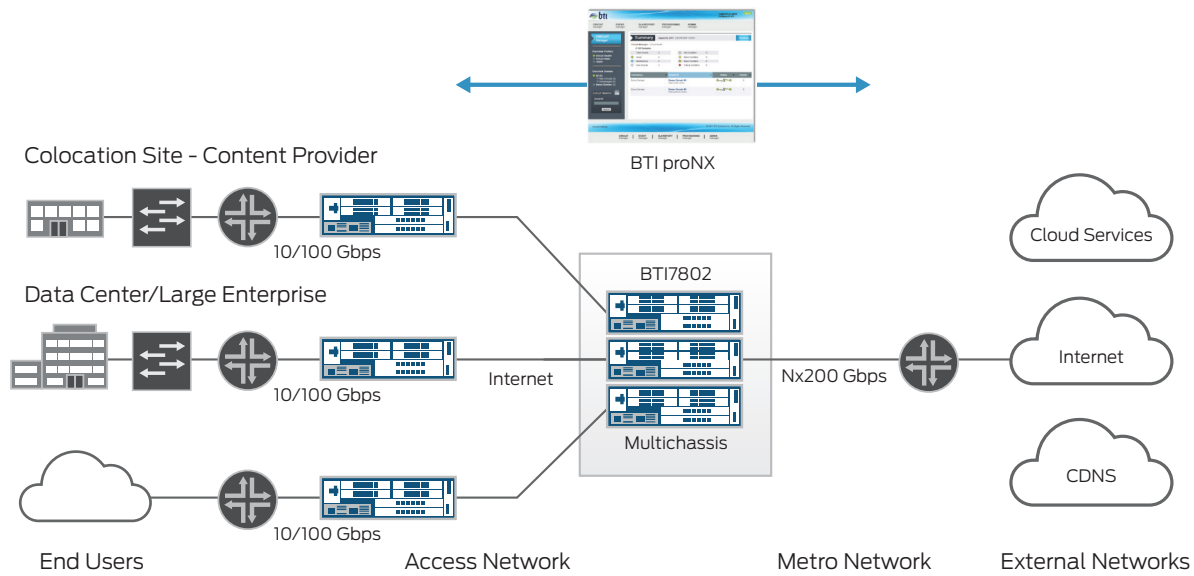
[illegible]

BTI proNX

Colocation Site - Content Provider

10/100 Gbps

Cloud Services

BTI7802

Data Center/Large Enterprise

Internet

Nx200 Gbps

Internet

10/100 Gbps

Multichassis

CDNS

10/100 Gbps

End Users

Access Network

Metro Network

External Networks